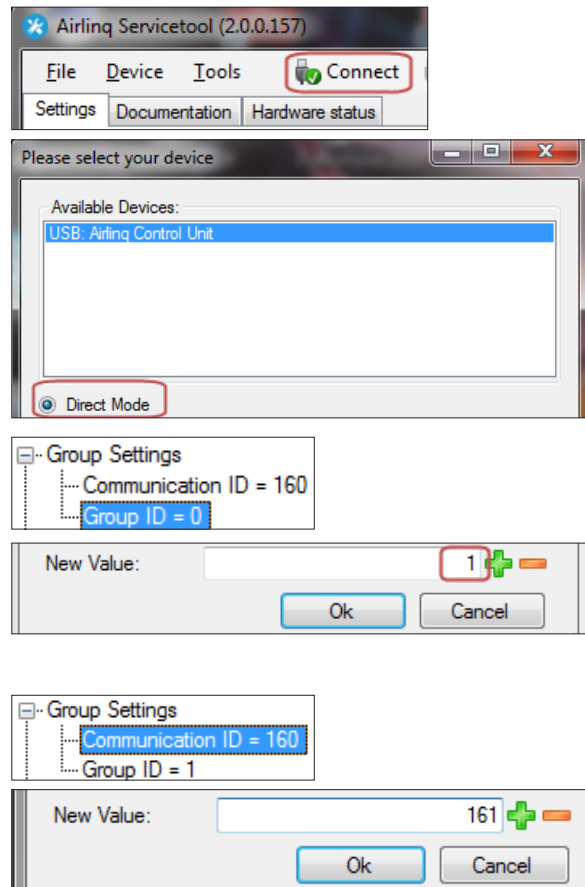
Airlinq Servicetool (2.0.0.157)

File Device Tools Connect

Settings Documentation Hardware status

Please select your device

Available Devices:

USB: Airlinq Control Unit

Direct Mode

Group Settings
Communication ID = 160
Group ID = 0

New Value: 1

Ok Cancel

Group Settings
Communication ID = 160
Group ID = 1

New Value: 161

Ok Cancel